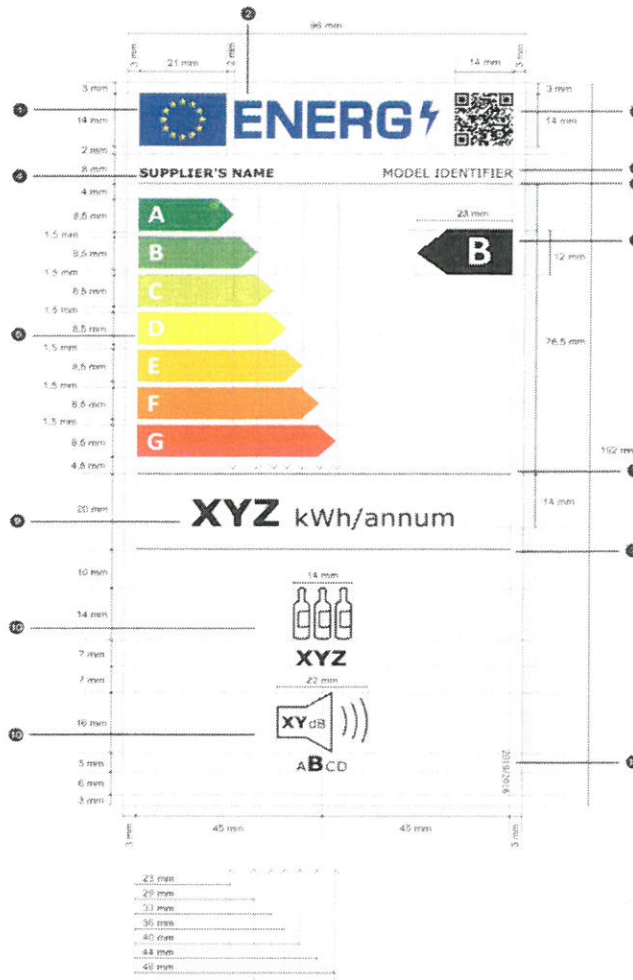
2

96 mm

3 mm

21 mm

3 mm

14 mm

3 mm

3 mm

1

14 mm

ENERG

3 mm

14 mm

2 mm

3 mm

4

SUPPLIER'S NAME

MODEL IDENTIFIER

4 mm

8,5 mm

A

23 mm

1,5 mm

8,5 mm

B

B

12 mm

1,5 mm

8,5 mm

C

1,5 mm

5

8,5 mm

D

1,5 mm

76,5 mm

8,5 mm

E

1,5 mm

8,5 mm

F

1,5 mm

8,5 mm

G

192 mm

4,5 mm

14 mm

9

20 mm

XYZ kWh/annum

10 mm

14 mm

14 mm

10

XYZ

2 mm

7 mm

22 mm

16 mm

10

XY dB

ABCD

5 mm

2019/2016

6 mm

3 mm

3 mm

45 mm

45 mm

3 mm

23 mm

29 mm

33 mm

36 mm

40 mm

44 mm

48 mm